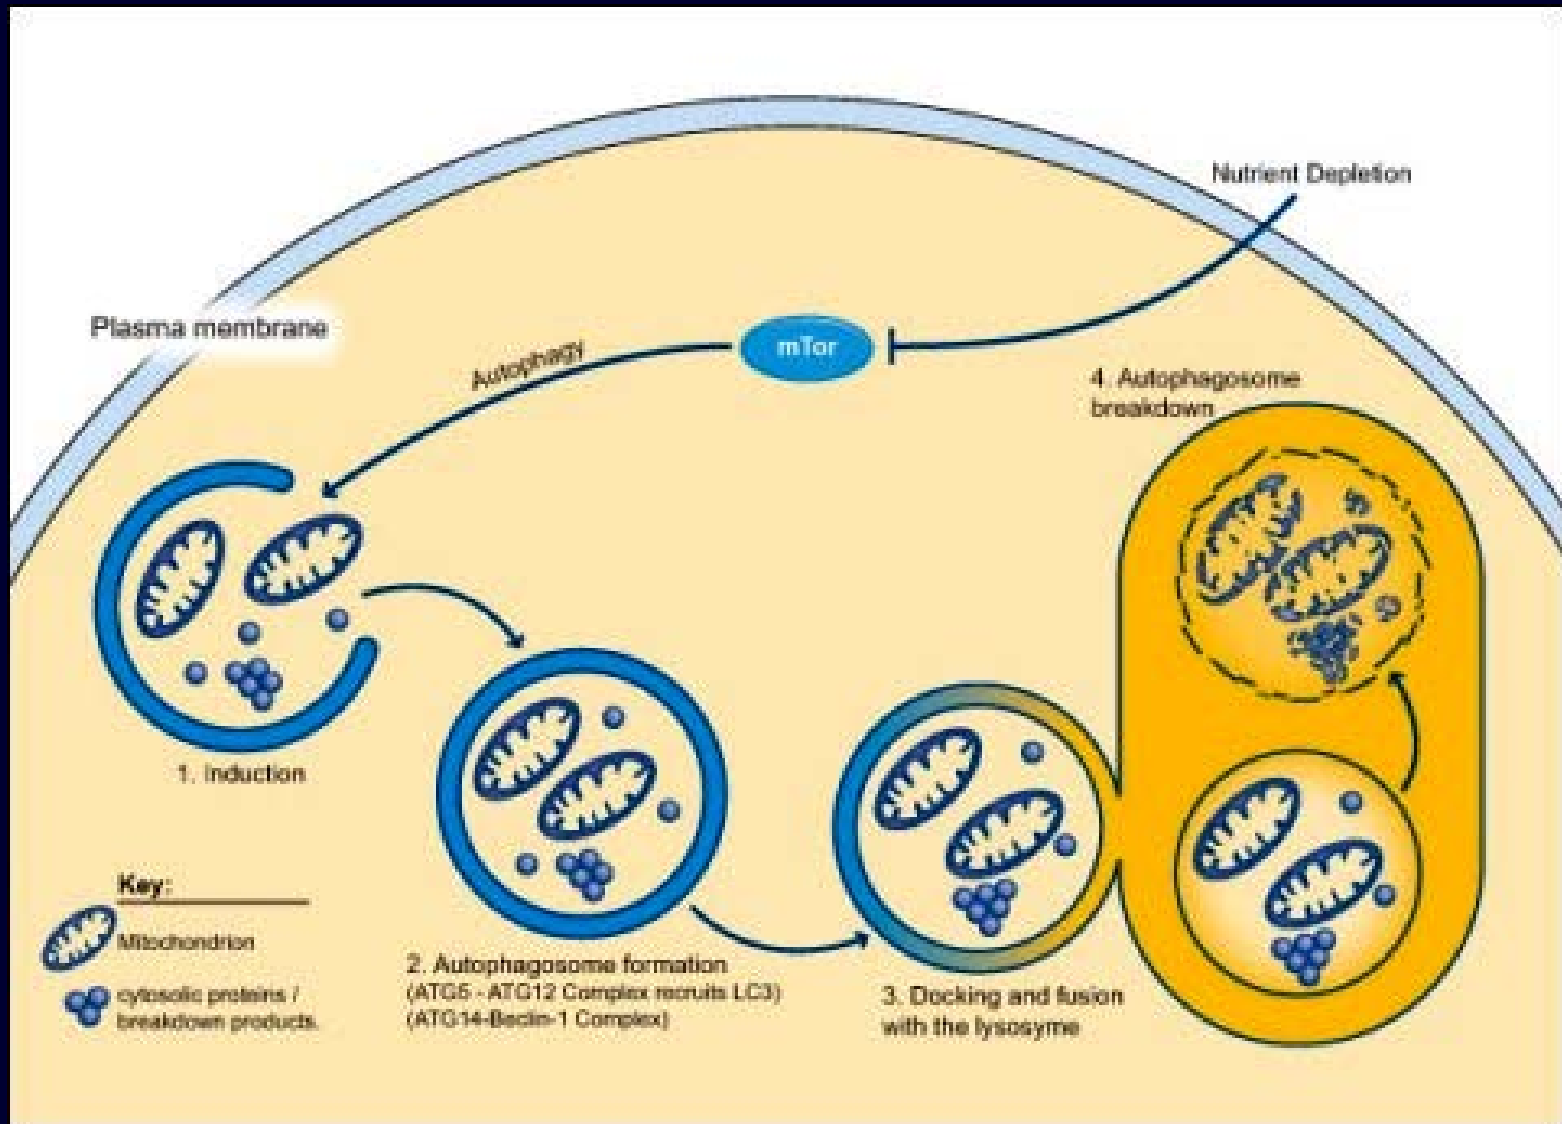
Nutrient Depletion

Plasma membrane

mTor

Autophagy

4. Autophagosome breakdown

1. Induction

Key:

Mitochondrion

cytosolic proteins / breakdown products.

2. Autophagosome formation (ATG5 - ATG12 Complex recruits LC3) (ATG14-Beclin-1 Complex)

3. Docking and fusion with the lysosyme